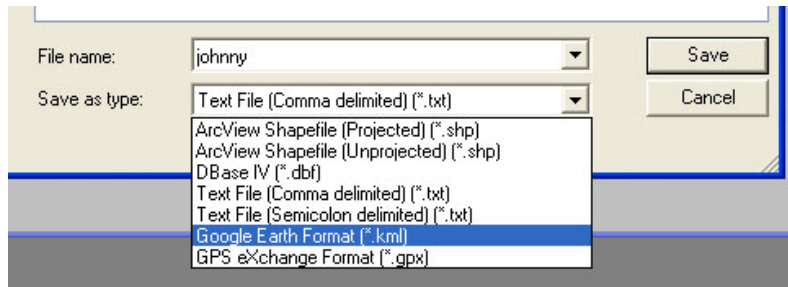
File name: johnny

Save as type: Text File (Comma delimited) (*.txt)

Save

Cancel

ArcView Shapefile (Projected) (*.shp)
ArcView Shapefile (Unprojected) (*.shp)
DBase IV (*.dbf)
Text File (Comma delimited) (*.txt)
Text File (Semicolon delimited) (*.txt)
Google Earth Format (*.kml)
GPS eXchange Format (*.gpx)